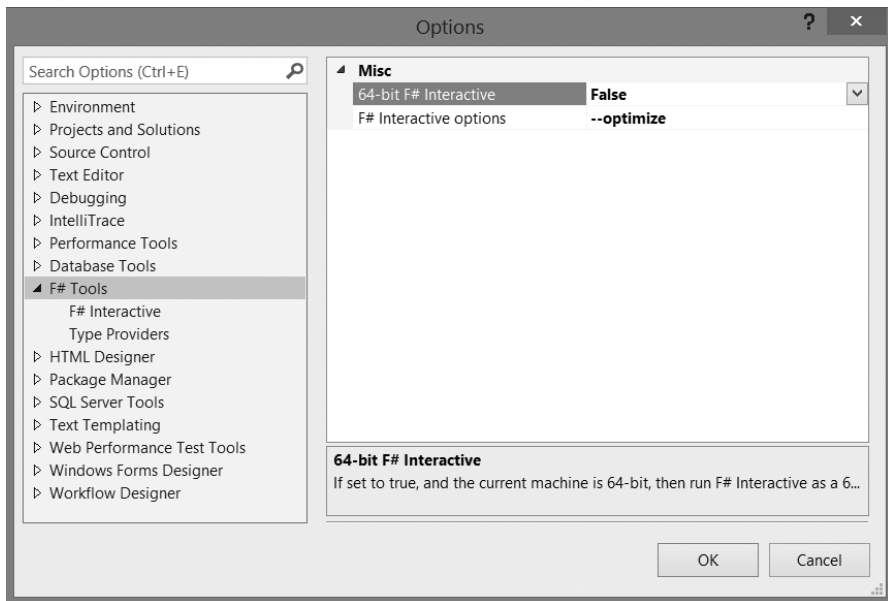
Options

?

×

Search Options (Ctrl+E)

▷ Environment
▷ Projects and Solutions
▷ Source Control
▷ Text Editor
▷ Debugging
▷ IntelliTrace
▷ Performance Tools
▷ Database Tools
◢ F# Tools
F# Interactive
Type Providers
▷ HTML Designer
▷ Package Manager
▷ SQL Server Tools
▷ Text Templating
▷ Web Performance Test Tools
▷ Windows Forms Designer
▷ Workflow Designer

◢ Misc

| | |
|---|---|
| 64-bit F# Interactive | False |
| F# Interactive options | --optimize |

64-bit F# Interactive
If set to true, and the current machine is 64-bit, then run F# Interactive as a 6...

OK

Cancel